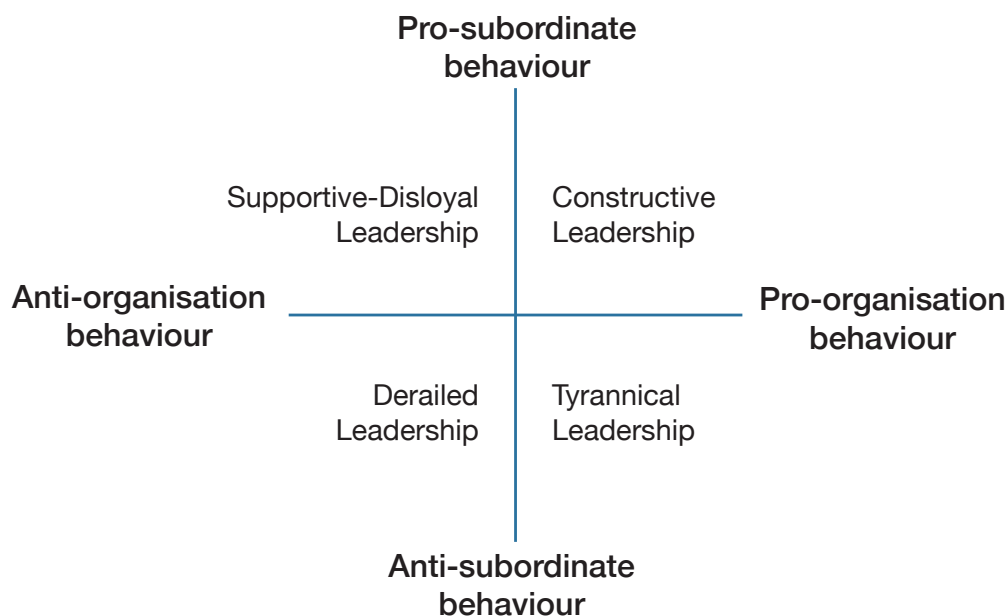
Pro-subordinate behaviour

Supportive-Disloyal Leadership

Constructive Leadership

Anti-organisation behaviour

Pro-organisation behaviour

Derailed Leadership

Tyrannical Leadership

Anti-subordinate behaviour